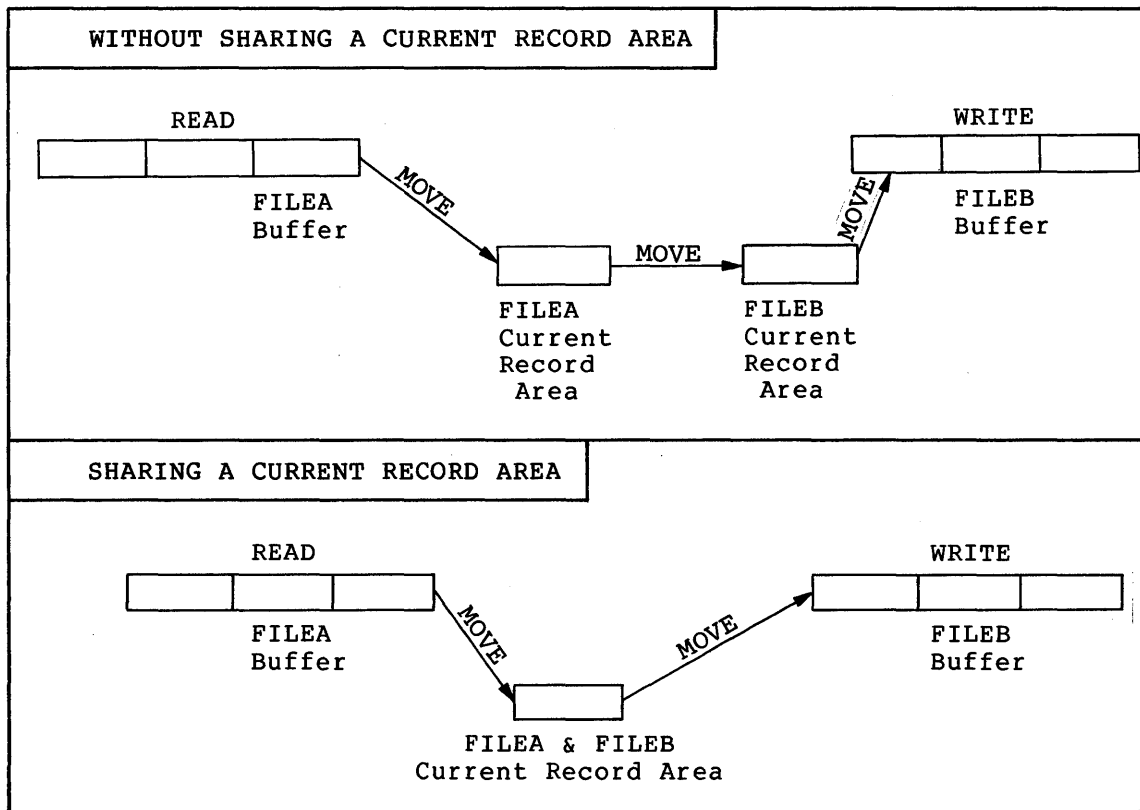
WITHOUT SHARING A CURRENT RECORD AREA

READ

FILEA Buffer

MOVE

FILEA Current Record Area

MOVE

FILEB Current Record Area

MOVE

WRITE

FILEB Buffer

SHARING A CURRENT RECORD AREA

READ

FILEA Buffer

MOVE

FILEA & FILEB Current Record Area

MOVE

WRITE

FILEB Buffer